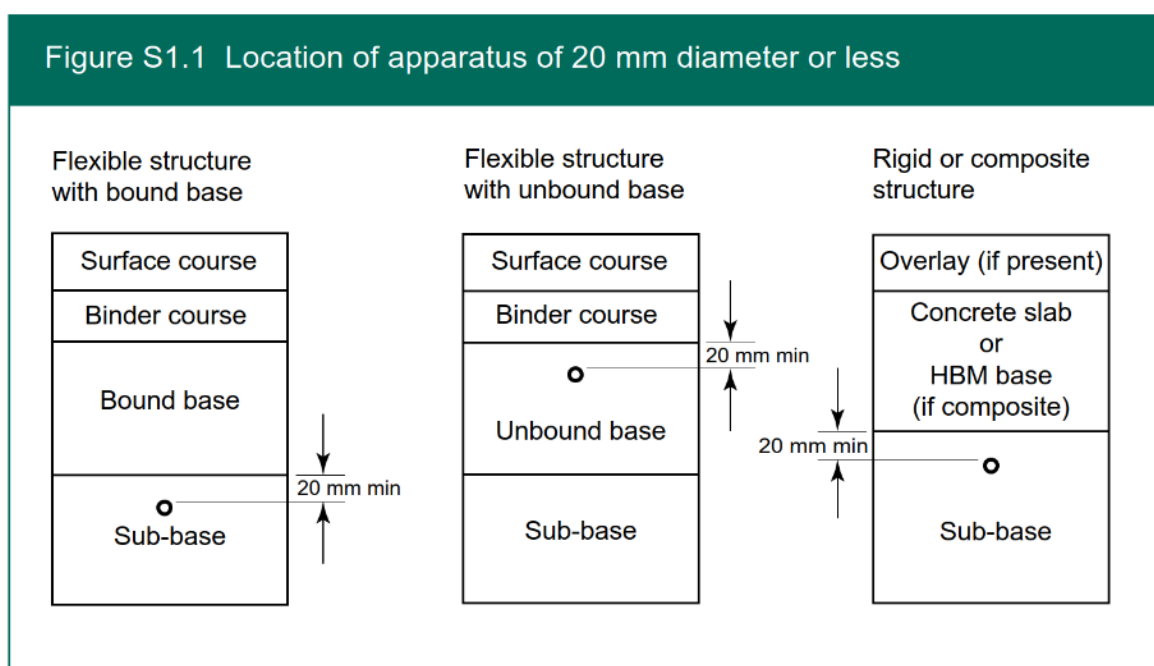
Figure S1.1 Location of apparatus of 20 mm diameter or less

Flexible structure with bound base

Surface course

Binder course

Bound base

20 mm min

Sub-base

Flexible structure with unbound base

Surface course

Binder course

20 mm min

Unbound base

Sub-base

Rigid or composite structure

Overlay (if present)

Concrete slab or HBM base (if composite)

20 mm min

Sub-base